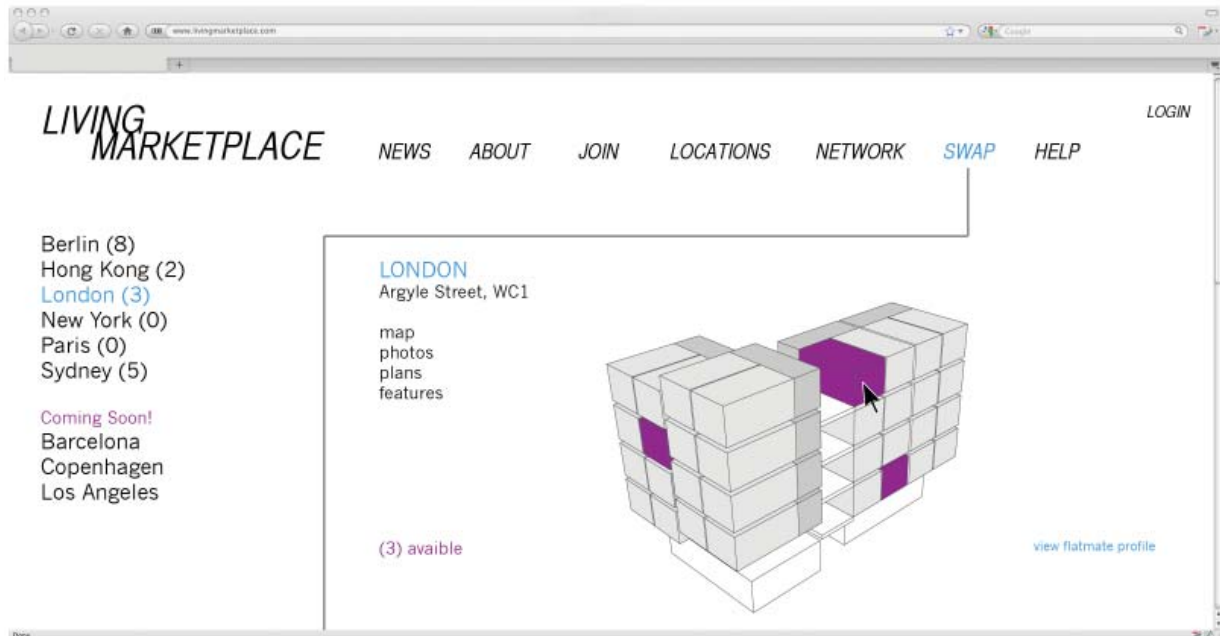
www.livingmarketplace.com

Google

LIVING MARKETPLACE

NEWS ABOUT JOIN LOCATIONS NETWORK SWAP HELP

LOGIN

Berlin (8)
Hong Kong (2)
London (3)
New York (0)
Paris (0)
Sydney (5)

Coming Soon!
Barcelona
Copenhagen
Los Angeles

LONDON
Argyle Street, WC1

map
photos
plans
features

(3) avaible

view flatmate profile

Done